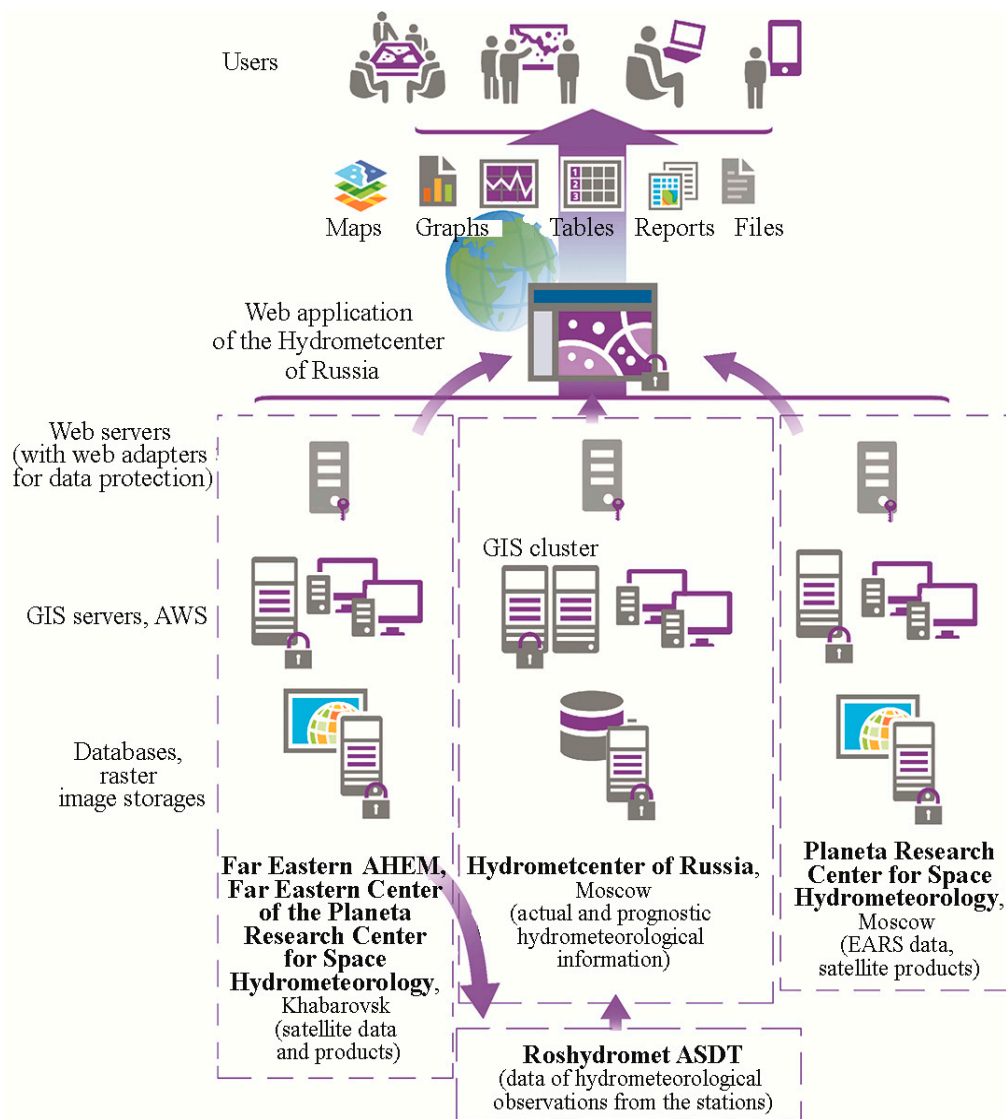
Users

Maps Graphs Tables Reports Files

Web application of the Hydrometcenter of Russia

Web servers (with web adapters for data protection)

GIS cluster

GIS servers, AWS

Databases, raster image storages

**Far Eastern AHEM, Far Eastern Center of the Planeta Research Center for Space Hydrometeorology**, Khabarovsk (satellite data and products)

**Hydrometcenter of Russia**, Moscow (actual and prognostic hydrometeorological information)

**Planeta Research Center for Space Hydrometeorology**, Moscow (EARS data, satellite products)

**Roshydromet ASDT** (data of hydrometeorological observations from the stations)